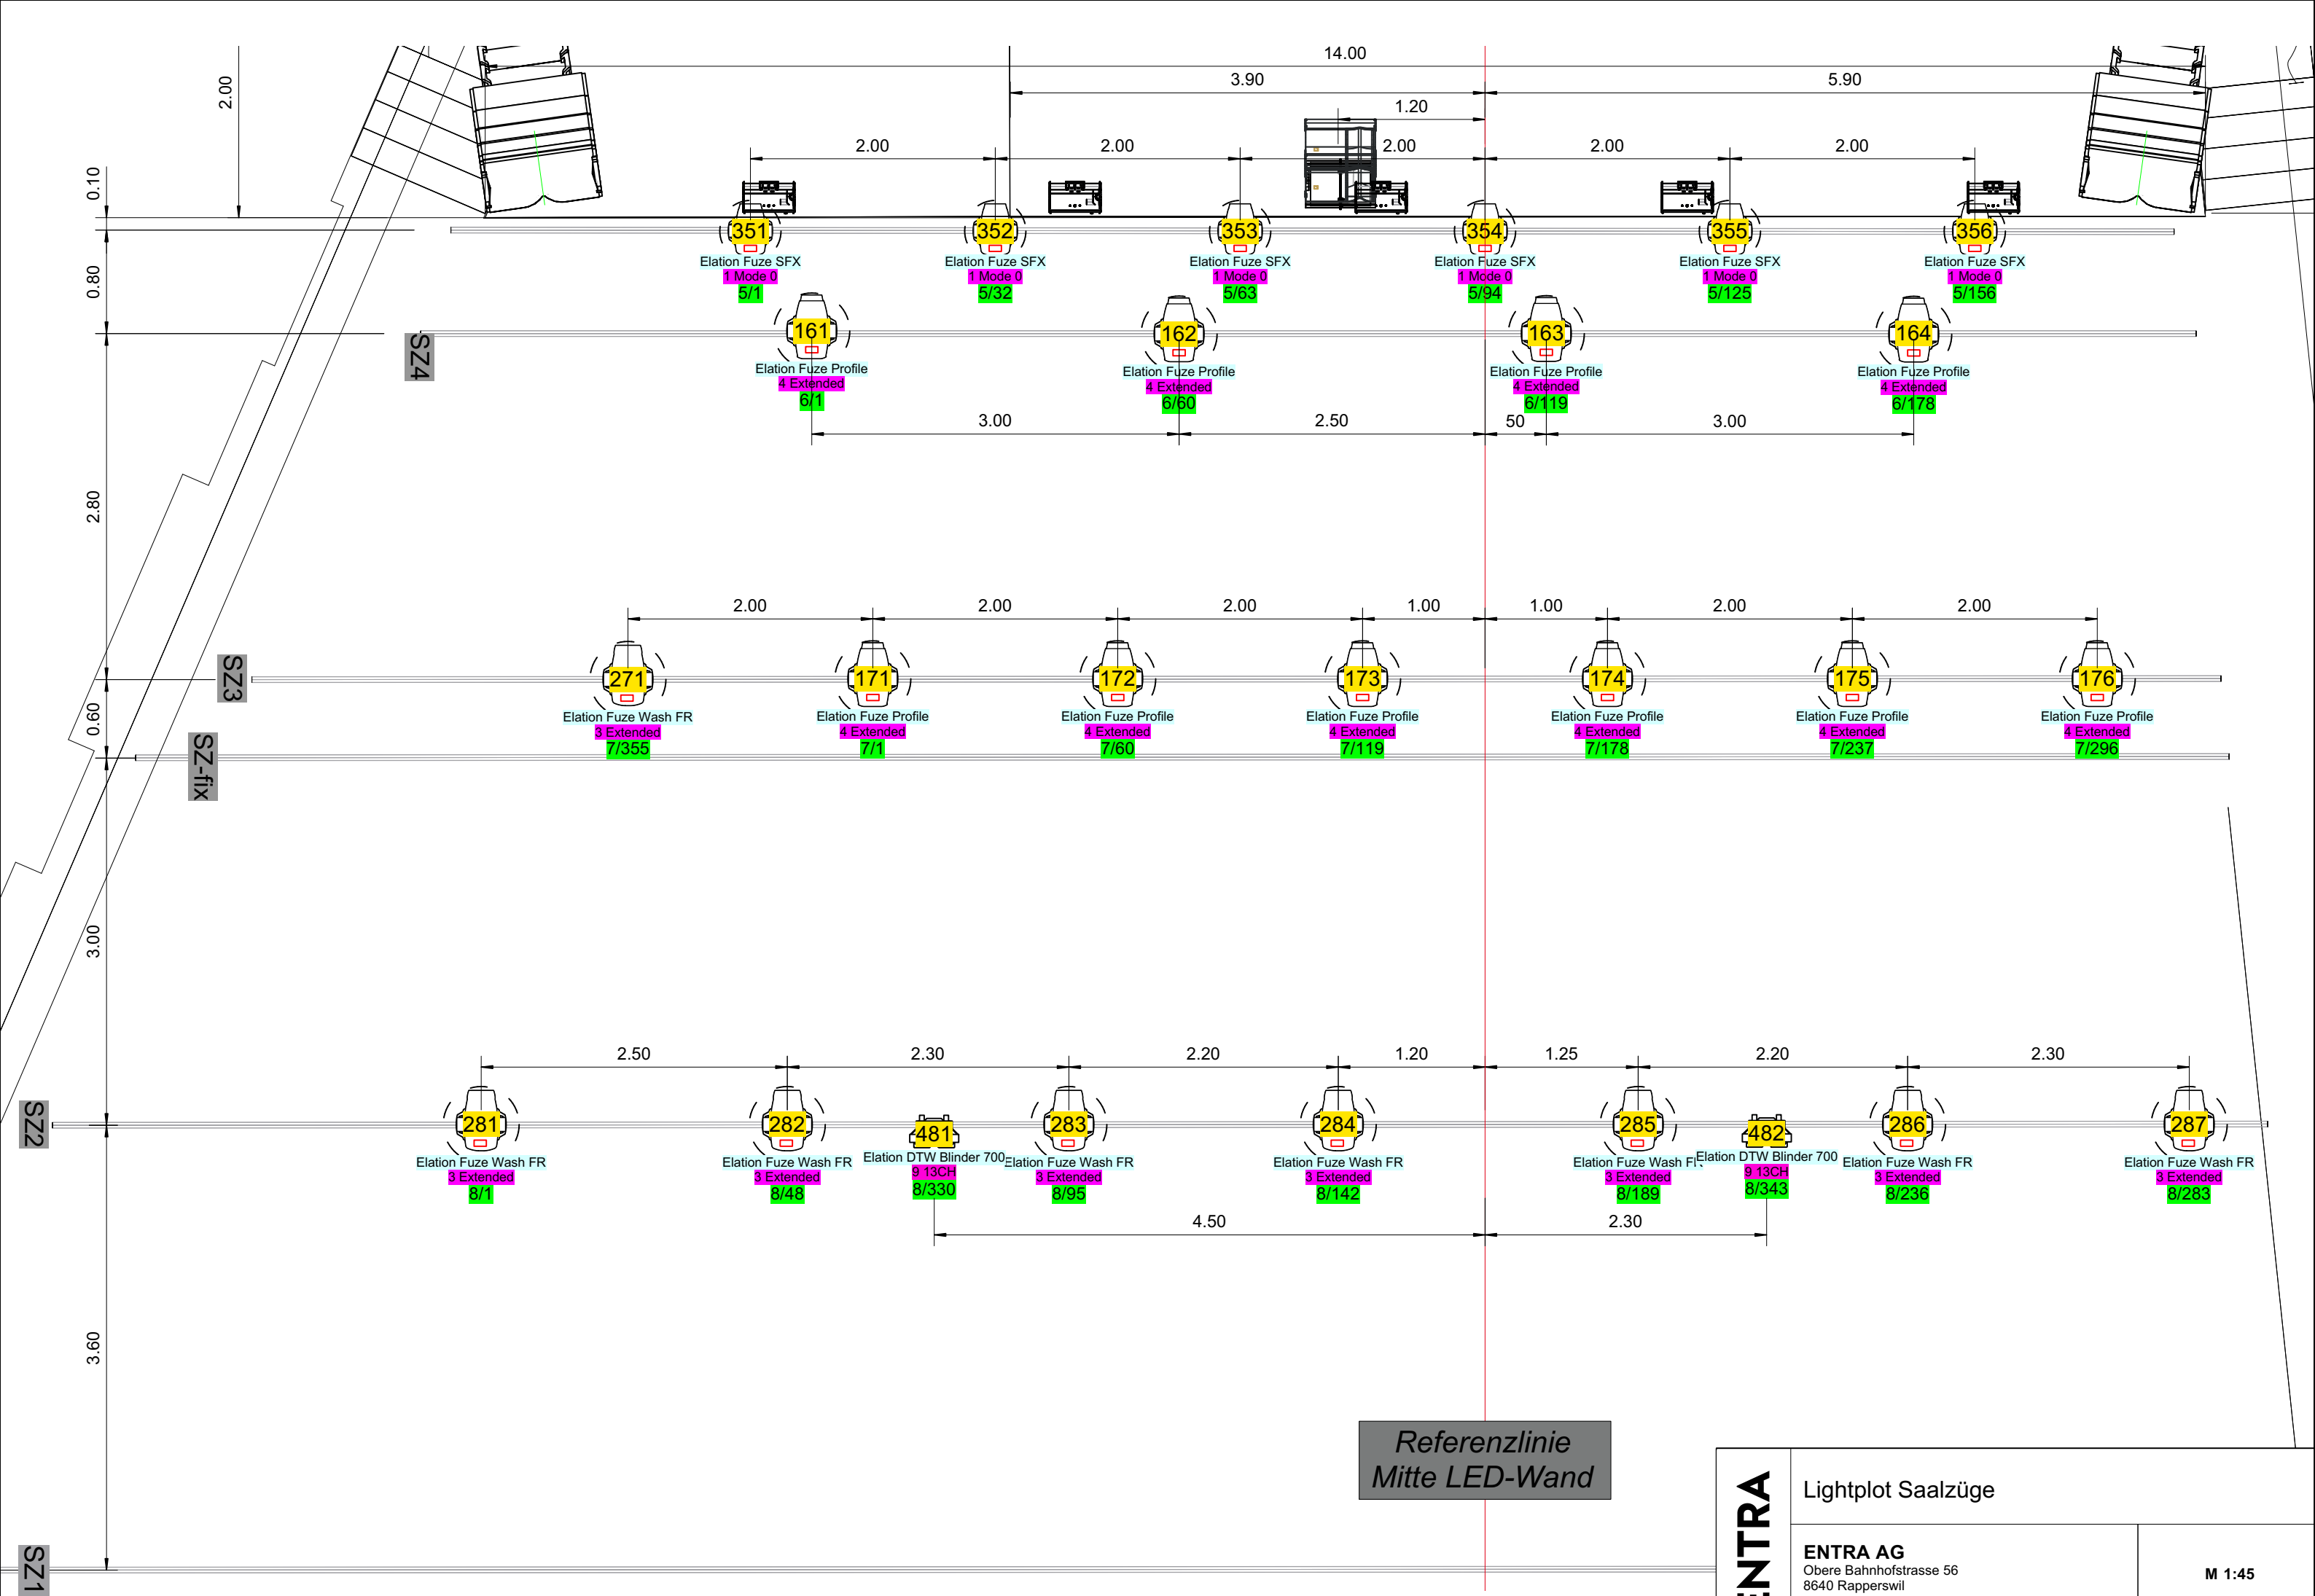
14.00
3.90
5.90
1.20
2.00
2.00
2.00
2.00
2.00
2.00
0.10
0.80
2.80
0.60
3.00
3.60

351
Elation Fuze SFX
1 Mode 0
5/1

352
Elation Fuze SFX
1 Mode 0
5/32

353
Elation Fuze SFX
1 Mode 0
5/63

354
Elation Fuze SFX
1 Mode 0
5/94

355
Elation Fuze SFX
1 Mode 0
5/125

356
Elation Fuze SFX
1 Mode 0
5/156

SZ4

161
Elation Fuze Profile
4 Extended
6/1

162
Elation Fuze Profile
4 Extended
6/60

163
Elation Fuze Profile
4 Extended
6/119

164
Elation Fuze Profile
4 Extended
6/178

3.00
2.50
50
3.00

2.00
2.00
2.00
1.00
1.00
2.00
2.00

SZ3

271
Elation Fuze Wash FR
3 Extended
7/355

171
Elation Fuze Profile
4 Extended
7/1

172
Elation Fuze Profile
4 Extended
7/60

173
Elation Fuze Profile
4 Extended
7/119

174
Elation Fuze Profile
4 Extended
7/178

175
Elation Fuze Profile
4 Extended
7/237

176
Elation Fuze Profile
4 Extended
7/296

SZ-fix

2.50
2.30
2.20
1.20
1.25
2.20
2.30

SZ2

281
Elation Fuze Wash FR
3 Extended
8/1

282
Elation Fuze Wash FR
3 Extended
8/48

481
Elation DTW Blinder 700
9 13CH
8/330

283
Elation Fuze Wash FR
3 Extended
8/95

284
Elation Fuze Wash FR
3 Extended
8/142

285
Elation Fuze Wash FR
3 Extended
8/189

482
Elation DTW Blinder 700
9 13CH
8/343

286
Elation Fuze Wash FR
3 Extended
8/236

287
Elation Fuze Wash FR
3 Extended
8/283

4.50
2.30

Referenzlinie
Mitte LED-Wand

SZ1

ENTRA
Lightplot Saalzüge
ENTRA AG
Obere Bahnhofstrasse 56
8640 Rapperswil
M 1:45